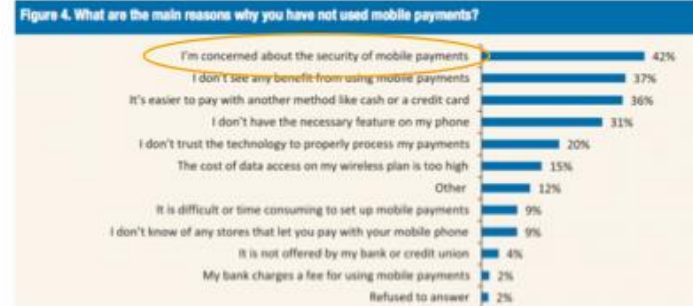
Figure 4. What are the main reasons why you have not used mobile payments?

| | |
|---|---|
| I'm concerned about the security of mobile payments | 42% |
| I don't see any benefit from using mobile payments | 37% |
| It's easier to pay with another method like cash or a credit card | 36% |
| I don't have the necessary feature on my phone | 31% |
| I don't trust the technology to properly process my payments | 20% |
| The cost of data access on my wireless plan is too high | 15% |
| Other | 12% |
| It is difficult or time consuming to set up mobile payments | 9% |
| I don't know of any stores that let you pay with your mobile phone | 9% |
| It is not offered by my bank or credit union | 4% |
| My bank charges a fee for using mobile payments | 2% |
| Refused to answer | 2% |